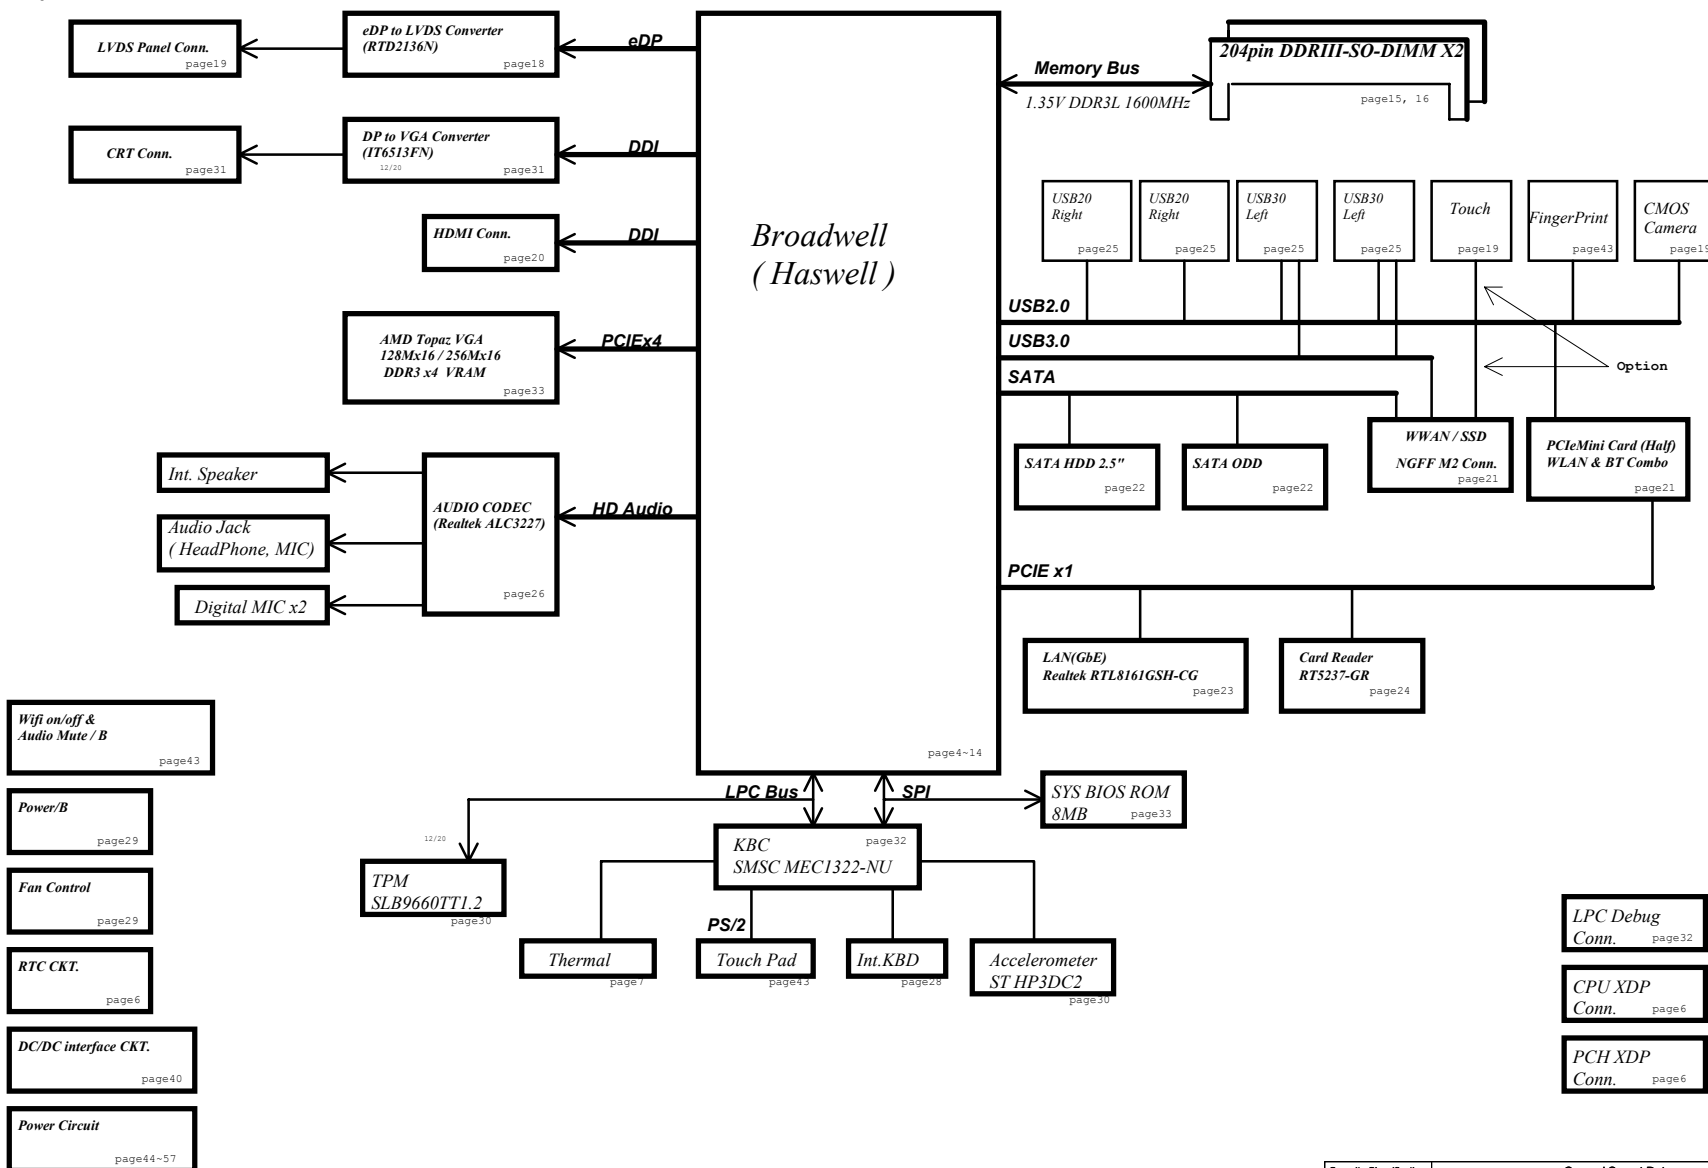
LVDS Panel Conn.
page19

eDP to LVDS Converter
(RTD2136N)
page18

eDP

CRT Conn.
page31

DP to VGA Converter
(IT6513FN)
12/20
page31

DDI

HDMI Conn.
page20

DDI

AMD Topaz VGA
128Mx16 / 256Mx16
DDR3 x4 VRAM
page33

PCIEx4

Int. Speaker

Audio Jack
( HeadPhone, MIC)

Digital MIC x2

AUDIO CODEC
(Realtek ALC3227)
page26

HD Audio

Broadwell
( Haswell )
page4~14

Memory Bus
1.35V DDR3L 1600MHz

204pin DDRIII-SO-DIMM X2
page15, 16

USB20
Right
page25

USB20
Right
page25

USB30
Left
page25

USB30
Left
page25

Touch
page19

FingerPrint
page43

CMOS
Camera
page19

USB2.0

USB3.0

Option

SATA

SATA HDD 2.5"
page22

SATA ODD
page22

WWAN / SSD
NGFF M2 Conn.
page21

PCIeMini Card (Half)
WLAN & BT Combo
page21

PCIE x1

LAN(GbE)
Realtek RTL8161GSH-CG
page23

Card Reader
RT5237-GR
page24

Wifi on/off &
Audio Mute / B
page43

Power/B
page29

Fan Control
page29

RTC CKT.
page6

DC/DC interface CKT.
page40

Power Circuit
page44~57

LPC Bus

SPI

SYS BIOS ROM
8MB
page33

12/20

TPM
SLB9660TT1.2
page30

KBC
SMSC MEC1322-NU
page32

PS/2

Thermal
page7

Touch Pad
page43

Int.KBD
page28

Accelerometer
ST HP3DC2
page30

LPC Debug
Conn.
page32

CPU XDP
Conn.
page6

PCH XDP
Conn.
page6